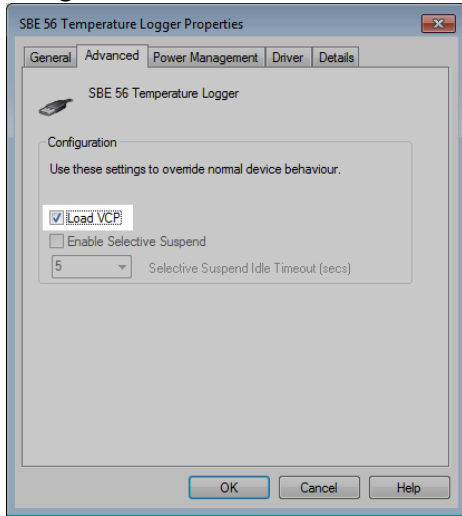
SBE 56 Temperature Logger Properties

General | Advanced | Power Management | Driver | Details

SBE 56 Temperature Logger

Configuration

Use these settings to override normal device behaviour.

Load VCP

Enable Selective Suspend

5 Selective Suspend Idle Timeout (secs)

OK Cancel Help